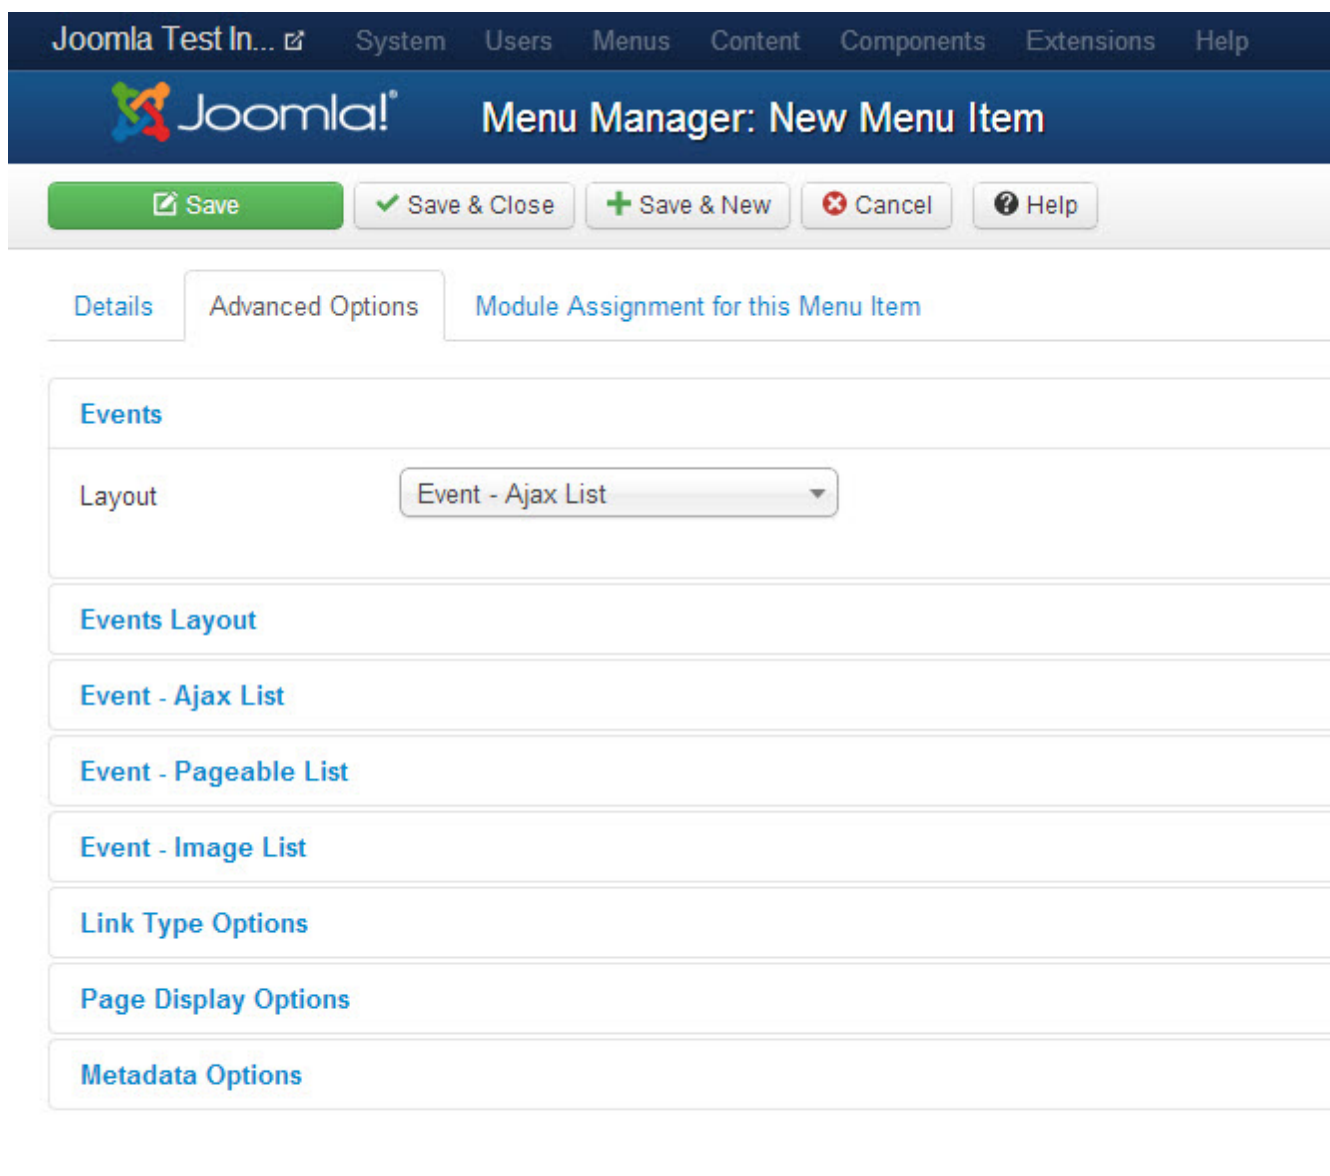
Joomla Test In... System Users Menus Content Components Extensions Help

Joomla!

Menu Manager: New Menu Item

Save Save & Close Save & New Cancel Help

Details Advanced Options Module Assignment for this Menu Item

Events

Layout Event - Ajax List

Events Layout

Event - Ajax List

Event - Pageable List

Event - Image List

Link Type Options

Page Display Options

Metadata Options